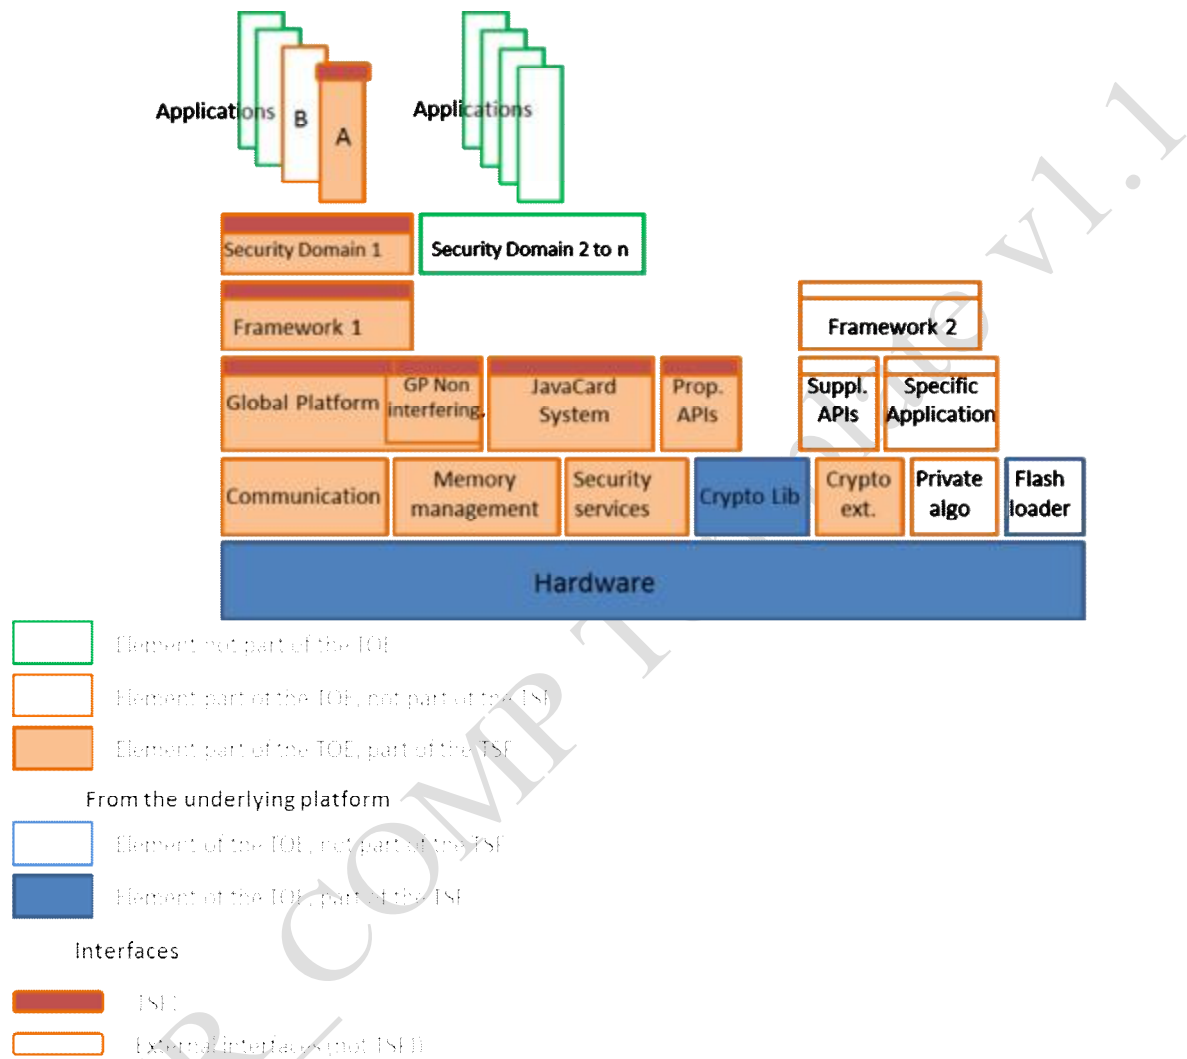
Applications B A

Applications

Security Domain 1

Security Domain 2 to n

Framework 1

Framework 2

Global Platform

GP Non interfering.

JavaCard System

Prop. APIs

Suppl. APIs

Specific Application

Communication

Memory management

Security services

Crypto Lib

Crypto ext.

Private algo

Flash loader

Hardware

Element not part of the TOE

Element part of the TOE, not part of the TSF

Element part of the TOE, part of the TSF

From the underlying platform

Element of the TOE, not part of the TSF

Element of the TOE, part of the TSF

Interfaces

TSFI

External interfaces (not TSFI)

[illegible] COMP Template v1.1